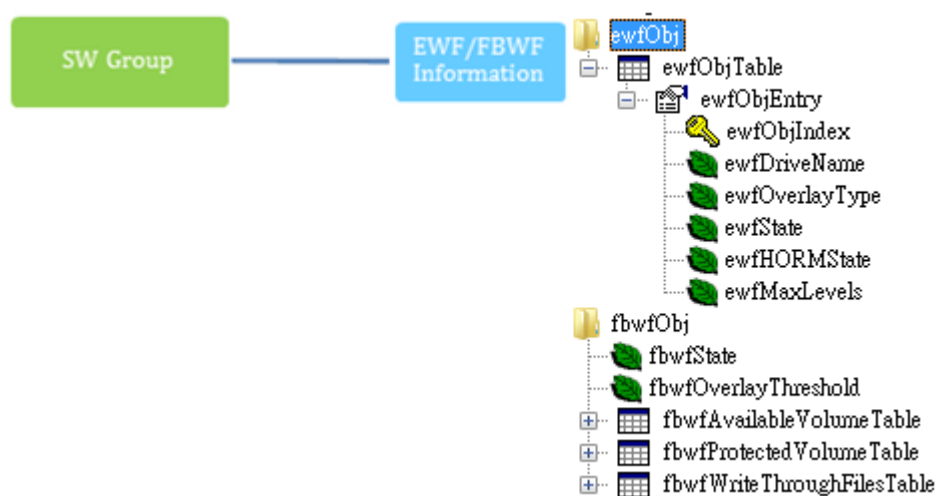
SW Group

EWF/FBWF Information

ewfObj
ewfObjTable
ewfObjEntry
ewfObjIndex
ewfDriveName
ewfOverlayType
ewfState
ewfHORMState
ewfMaxLevels
fbwfObj
fbwfState
fbwfOverlayThreshold
fbwfAvailableVolumeTable
fbwfProtectedVolumeTable
fbwfWriteThroughFilesTable